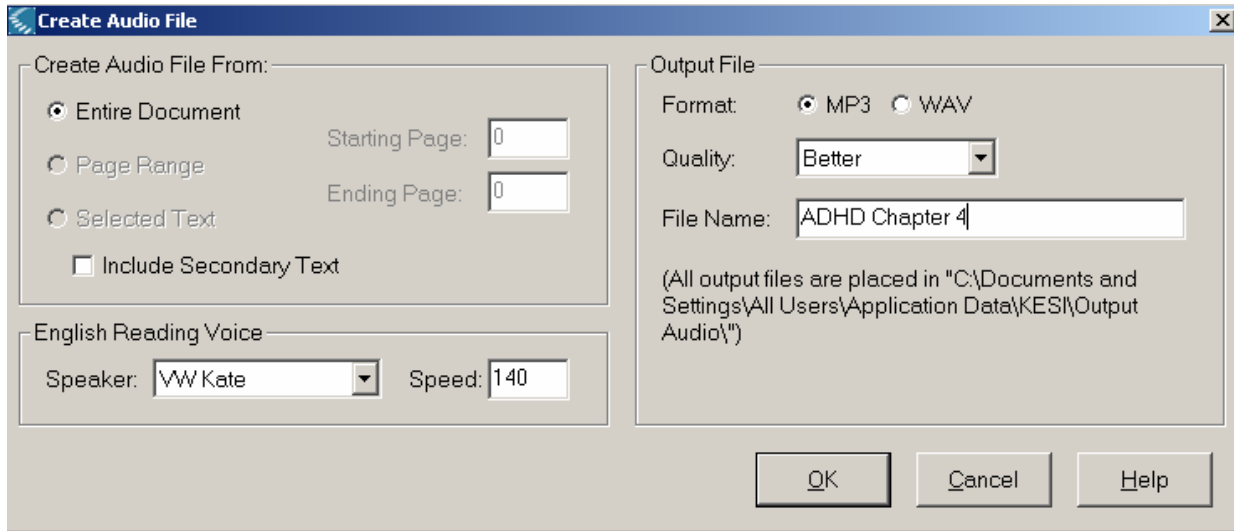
Create Audio File

Create Audio File From:

Entire Document

Page Range

Selected Text

Starting Page: 0

Ending Page: 0

Include Secondary Text

English Reading Voice

Speaker: VW Kate

Speed: 140

Output File

Format: MP3 WAV

Quality: Better

File Name: ADHD Chapter 4

(All output files are placed in "C:\Documents and Settings\All Users\Application Data\KESI\Output Audio\")

OK

Cancel

Help